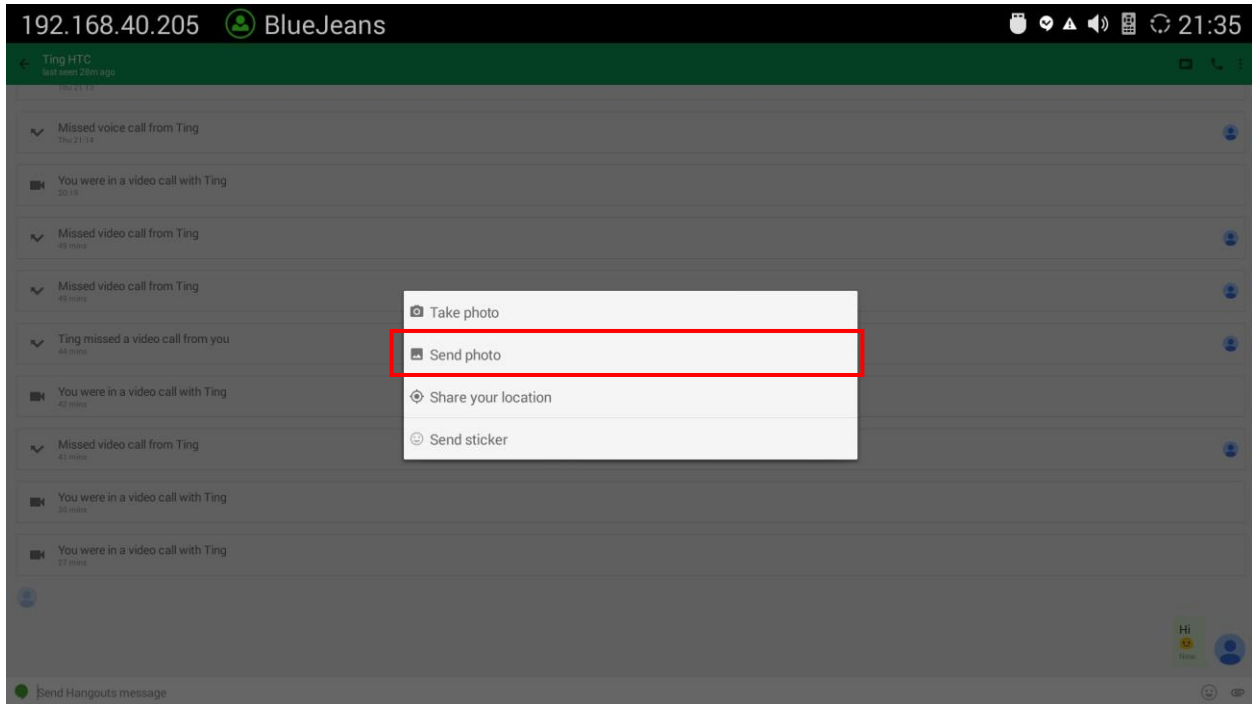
192.168.40.205 BlueJeans 21:35

Ting HTC
last seen 28m ago

Missed voice call from Ting
Thu 21:14

You were in a video call with Ting
20:19

Missed video call from Ting
49 mins

Missed video call from Ting
45 mins

Ting missed a video call from you
44 mins

You were in a video call with Ting
42 mins

Missed video call from Ting
41 mins

You were in a video call with Ting
28 mins

You were in a video call with Ting
27 mins

Take photo
Send photo
Share your location
Send sticker

Hi
Now

Send Hangouts message